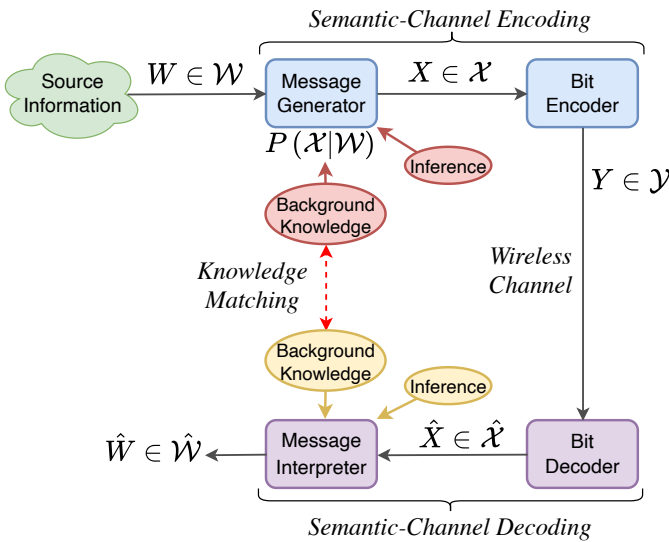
Semantic-Channel Encoding

Source Information

$W \in \mathcal{W}$

Message Generator

$X \in \mathcal{X}$

Bit Encoder

$P(\mathcal{X}|\mathcal{W})$

Inference

$Y \in \mathcal{Y}$

Background Knowledge

Knowledge Matching

Wireless Channel

Background Knowledge

Inference

$\hat{W} \in \hat{\mathcal{W}}$

Message Interpreter

$\hat{X} \in \hat{\mathcal{X}}$

Bit Decoder

Semantic-Channel Decoding